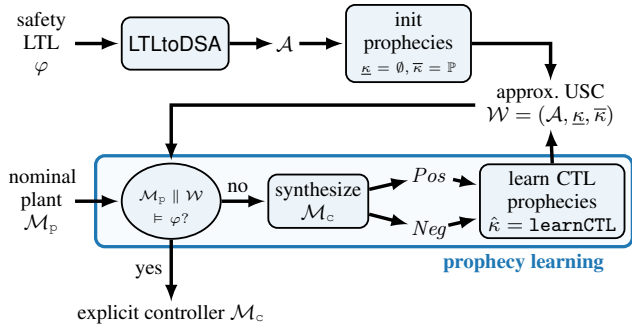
safety LTL $\varphi$

LTLtoDSA

$\mathcal{A}$

init prophecies $\underline{\kappa} = \emptyset, \overline{\kappa} = \mathbb{P}$

approx. USC $\mathcal{W} = (\mathcal{A}, \underline{\kappa}, \overline{\kappa})$

nominal plant $\mathcal{M}_{\mathrm{p}}$

$\mathcal{M}_{\mathrm{p}} \parallel \mathcal{W} \vDash \varphi?$

no

synthesize $\mathcal{M}_{\mathrm{c}}$

$Pos$

$Neg$

learn CTL prophecies $\hat{\kappa} = \texttt{learnCTL}$

yes

prophecy learning

explicit controller $\mathcal{M}_{\mathrm{c}}$